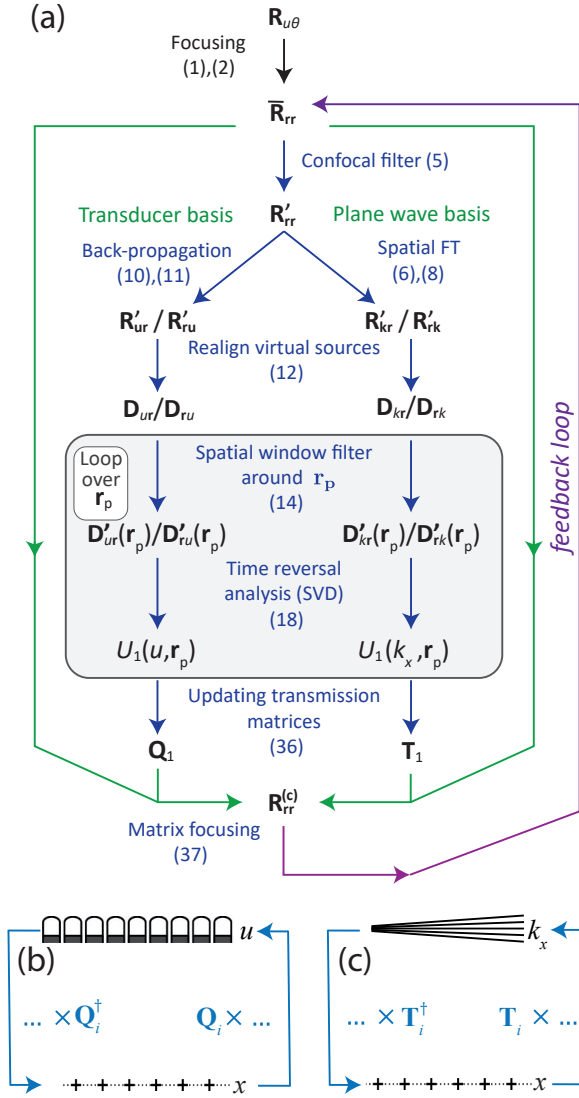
(a)

$\mathbf{R}_{u\theta}$

Focusing (1),(2)

$\overline{\mathbf{R}}_{\mathbf{rr}}$

Confocal filter (5)

Transducer basis

$\mathbf{R}'_{\mathbf{rr}}$

Plane wave basis

Back-propagation (10),(11)

Spatial FT (6),(8)

$\mathbf{R}'_{\mathbf{ur}}$ / $\mathbf{R}'_{\mathbf{ru}}$

Realign virtual sources (12)

$\mathbf{R}'_{\mathbf{kr}}$ / $\mathbf{R}'_{\mathbf{rk}}$

$\mathbf{D}_{u\mathbf{r}}$/$\mathbf{D}_{\mathbf{r}u}$

$\mathbf{D}_{k\mathbf{r}}$/$\mathbf{D}_{\mathbf{r}k}$

feedback loop

Loop over $\mathbf{r}_p$

Spatial window filter around $\mathbf{r_p}$ (14)

$\mathbf{D}'_{u\mathbf{r}}(\mathbf{r}_p)$/$\mathbf{D}'_{\mathbf{r}u}(\mathbf{r}_p)$

$\mathbf{D}'_{k\mathbf{r}}(\mathbf{r}_p)$/$\mathbf{D}'_{\mathbf{r}k}(\mathbf{r}_p)$

Time reversal analysis (SVD) (18)

$U_1(u,\mathbf{r}_p)$

$U_1(k_x,\mathbf{r}_p)$

Updating transmission matrices (36)

$\mathbf{Q}_1$

$\mathbf{T}_1$

$\mathbf{R}^{(c)}_{\mathbf{rr}}$

Matrix focusing (37)

$u$

(b)

... $\times\mathbf{Q}_i^\dagger$

$\mathbf{Q}_i\times$ ...

$x$

$k_x$

(c)

... $\times\mathbf{T}_i^\dagger$

$\mathbf{T}_i\times$ ...

$x$